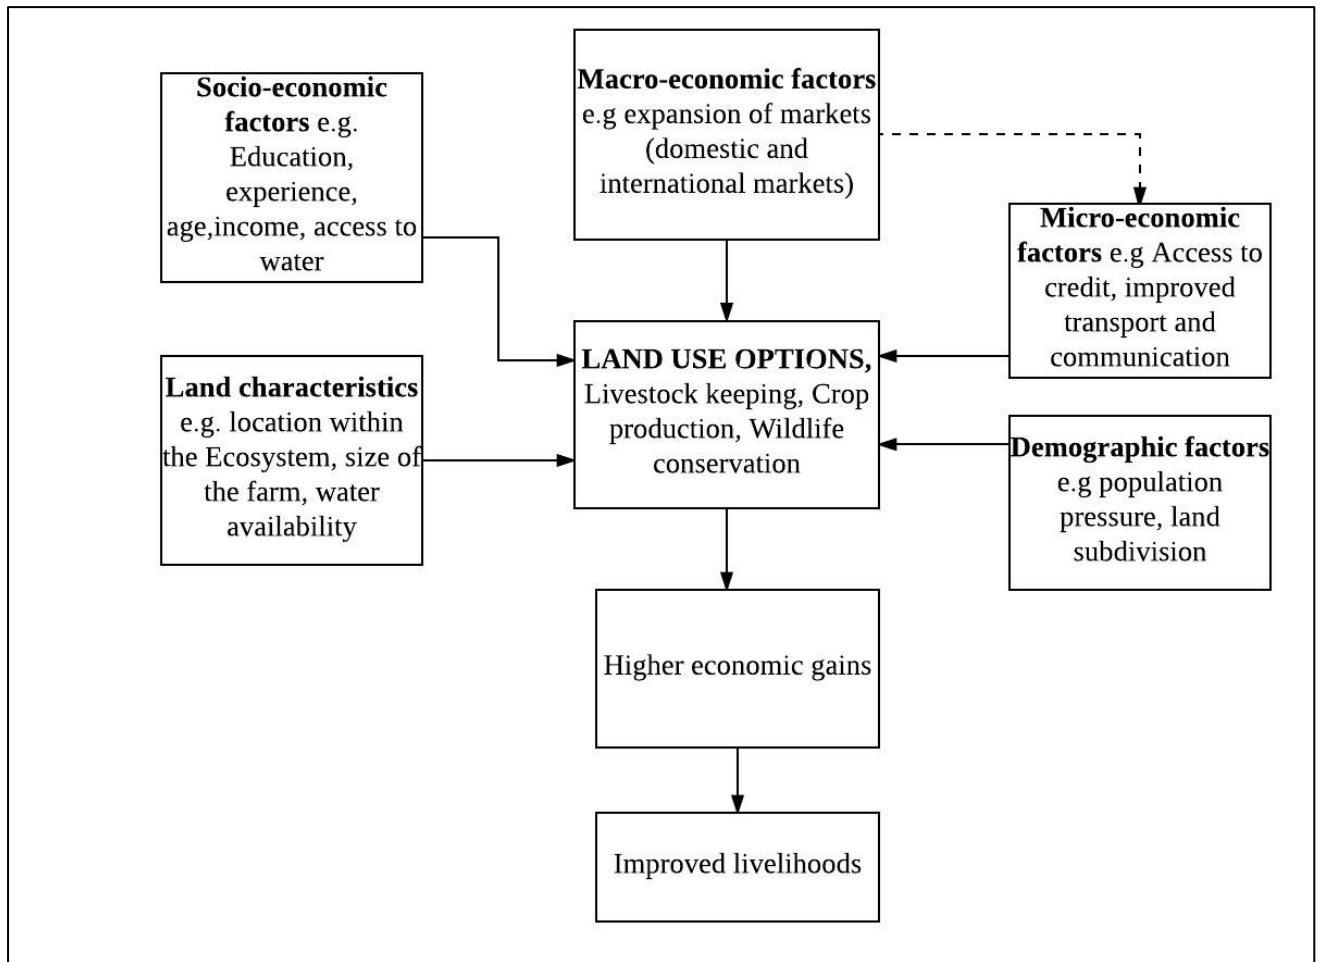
**Socio-economic factors** e.g. Education, experience, age,income, access to water

**Macro-economic factors** e.g expansion of markets (domestic and international markets)

**Micro-economic factors** e.g Access to credit, improved transport and communication

**LAND USE OPTIONS,** Livestock keeping, Crop production, Wildlife conservation

**Land characteristics** e.g. location within the Ecosystem, size of the farm, water availability

**Demographic factors** e.g population pressure, land subdivision

Higher economic gains

Improved livelihoods